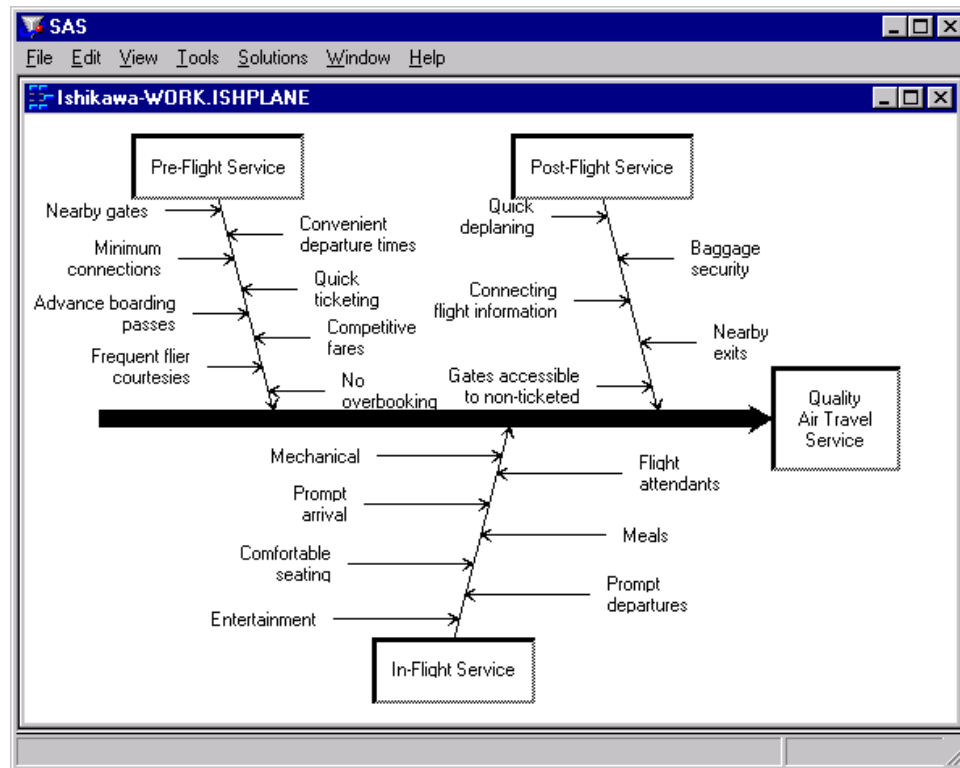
SAS

File Edit View Tools Solutions Window Help

Ishikawa-WORK.ISHPLANE

Pre-Flight Service

Nearby gates

Convenient departure times

Minimum connections

Quick ticketing

Advance boarding passes

Competitive fares

Frequent flier courtesies

No overbooking

Post-Flight Service

Quick deplaning

Baggage security

Connecting flight information

Nearby exits

Gates accessible to non-ticketed

Quality Air Travel Service

Mechanical

Flight attendants

Prompt arrival

Meals

Comfortable seating

Prompt departures

Entertainment

In-Flight Service